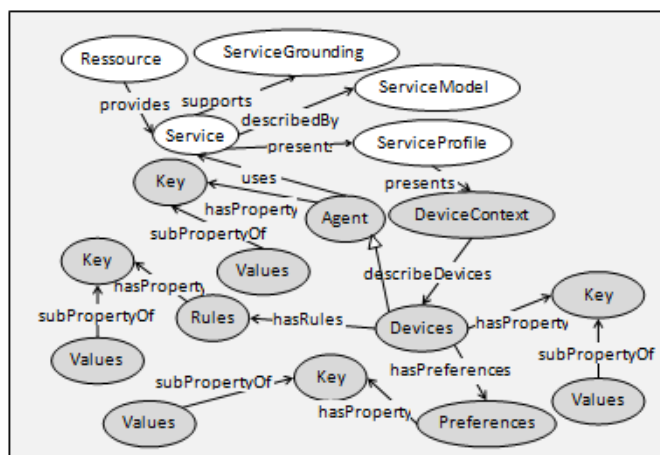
Ressource
ServiceGrounding
provides
supports
ServiceModel
describedBy
Service
present
ServiceProfile
uses
presents
Key
hasProperty
Agent
DeviceContext
subPropertyOf
Values
Key
hasProperty
describeDevices
Key
subPropertyOf
Rules
hasRules
Devices
hasProperty
Values
subPropertyOf
hasPreferences
subPropertyOf
Key
Values
hasProperty
Values
Preferences